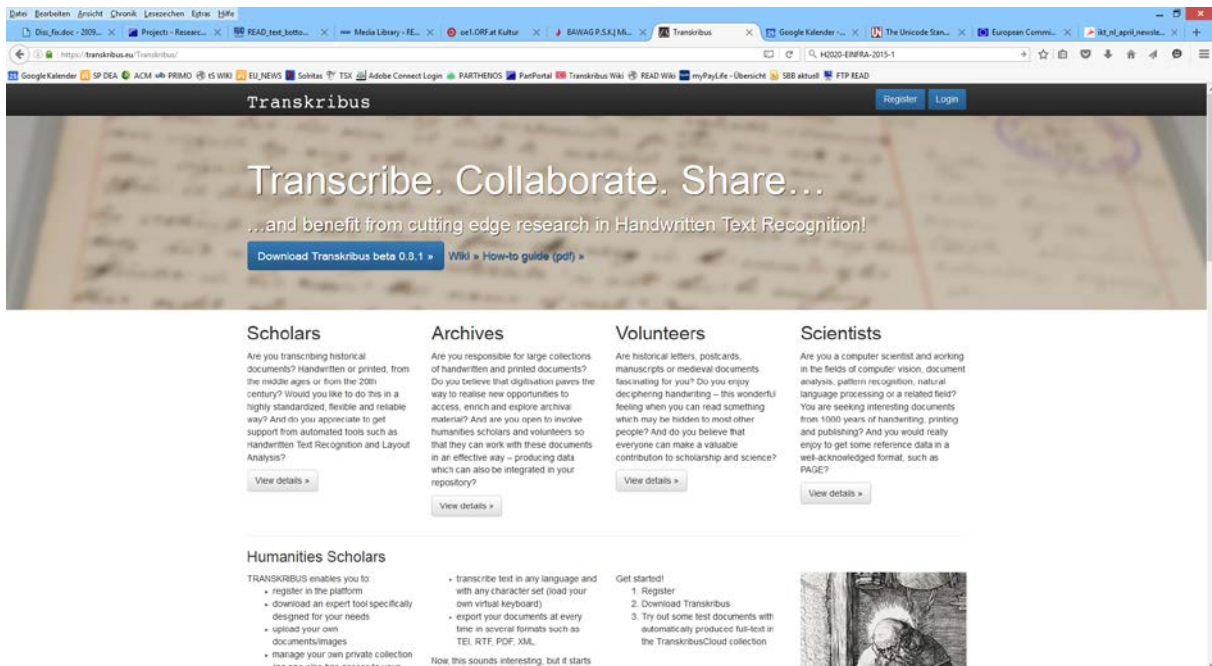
Datei Bearbeiten Ansicht Chronik Lesezeichen Extras Hilfe

Diss_fis.doc - 2009... × Projects - Researc... × READ_text_botto... × Media Library - RE... × oe1.ORF.at Kultur × BAWAG P.S.K. Mi... × Transkribus × Google Kalender - ... × The Unicode Stan... × European Commi... × ikt_nl_april_newsle... ×

https://transkribus.eu/Transkribus/

H2020-EINFRA-2015-1

Google Kalender SP DEA ACM PRIMO tS WIKI EU_NEWS Solritas TSX Adobe Connect Login PARTHENOS PartPortal Transkribus Wiki READ Wiki myPayLife - Übersicht SBB aktuell FTP READ

Transkribus

Register Login

Transcribe. Collaborate. Share...

...and benefit from cutting edge research in Handwritten Text Recognition!

Download Transkribus beta 0.8.1 » Wiki » How-to guide (pdf) »

Scholars

Are you transcribing historical documents? Handwritten or printed, from the middle ages or from the 20th century? Would you like to do this in a highly standardized, flexible and reliable way? And do you appreciate to get support from automated tools such as Handwritten Text Recognition and Layout Analysis?

View details »

Archives

Are you responsible for large collections of handwritten and printed documents? Do you believe that digitisation paves the way to realise new opportunities to access, enrich and explore archival material? And are you open to involve humanities scholars and volunteers so that they can work with these documents in an effective way – producing data which can also be integrated in your repository?

View details »

Volunteers

Are historical letters, postcards, manuscripts or medieval documents fascinating for you? Do you enjoy deciphering handwriting – this wonderful feeling when you can read something which may be hidden to most other people? And do you believe that everyone can make a valuable contributon to scholarship and science?

View details »

Scientists

Are you a computer scientist and working in the fields of computer vision, document analysis, pattern recognition, natural language processing or a related field? You are seeking interesting documents from 1000 years of handwriting, printing and publishing? And you would really enjoy to get some reference data in a well-acknowledged format, such as PAGE?

View details »

Humanities Scholars

TRANSKRIBUS enables you to:
- register in the platform
- download an expert tool specifically designed for your needs
- upload your own documents/images
- manage your own private collection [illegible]

- transcribe text in any language and with any character set (load your own virtual keyboard)
- export your documents at every time in several formats such as TEI, RTF, PDF, XML

Now, this sounds interesting, but it starts

Get started!
1. Register
2. Download Transkribus
3. Try out some test documents with automatically produced full-text in the TranskribusCloud collection